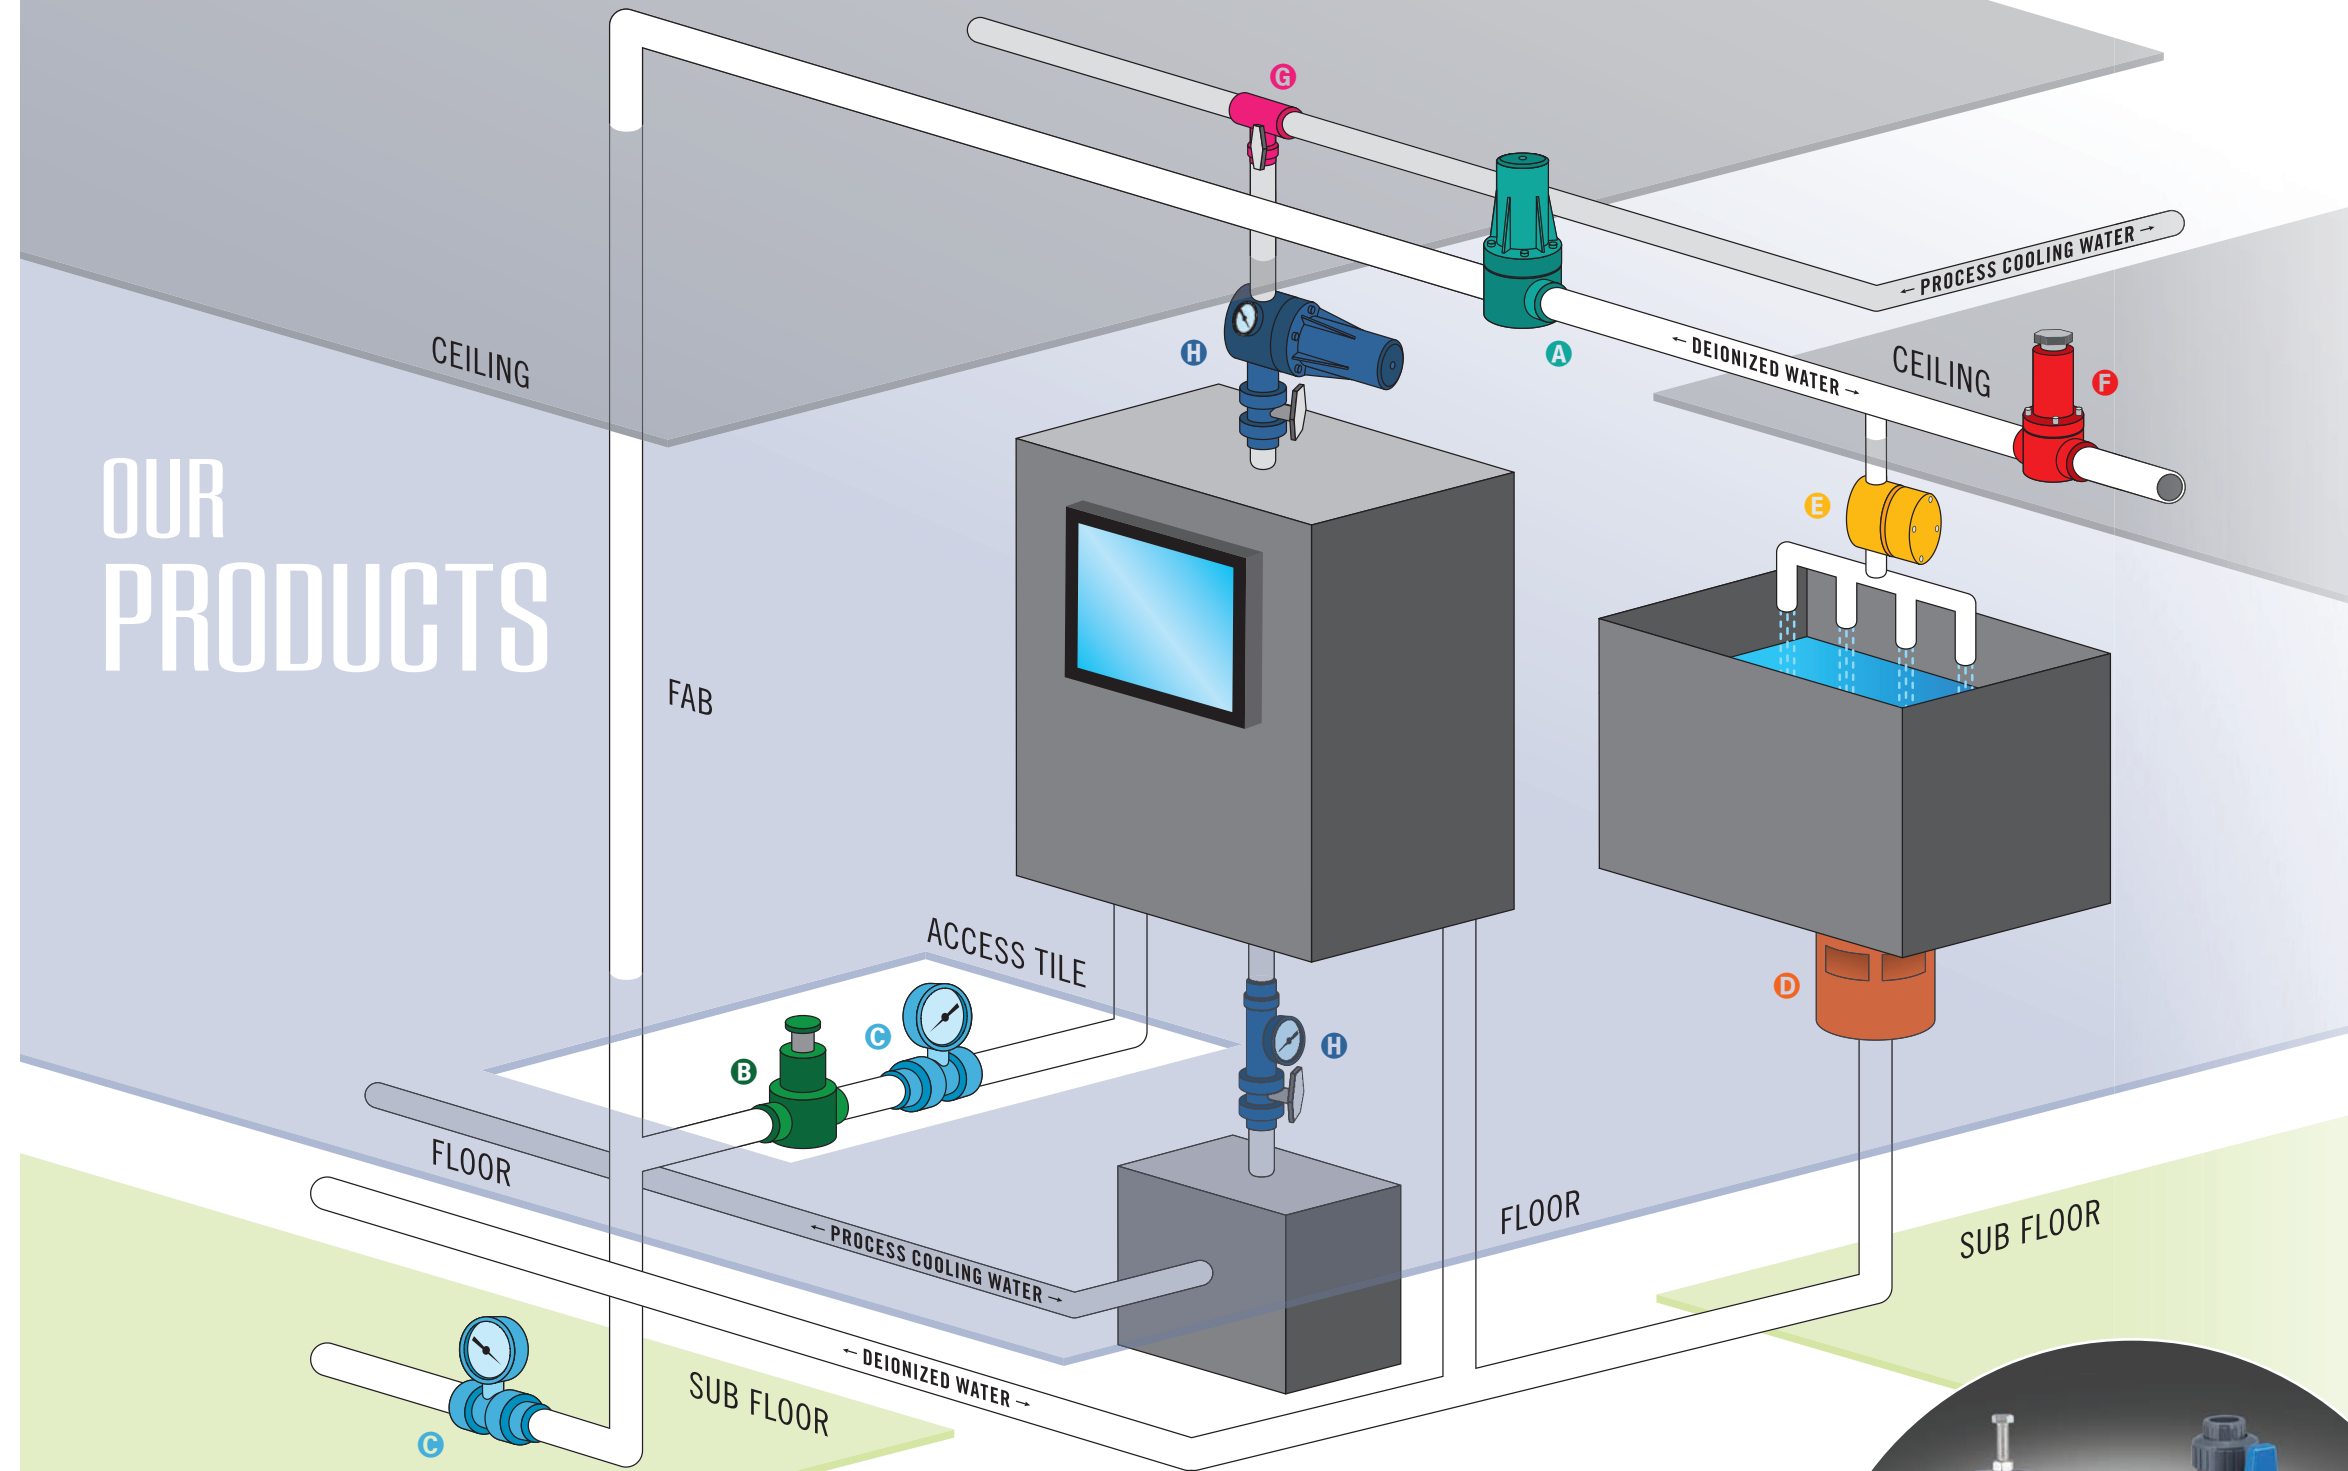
OUR PRODUCTS

G

← PROCESS COOLING WATER →

H

A

← DEIONIZED WATER →

CEILING

CEILING

F

E

FAB

ACCESS TILE

C

B

H

D

FLOOR

FLOOR

← PROCESS COOLING WATER →

SUB FLOOR

← DEIONIZED WATER →

SUB FLOOR

C